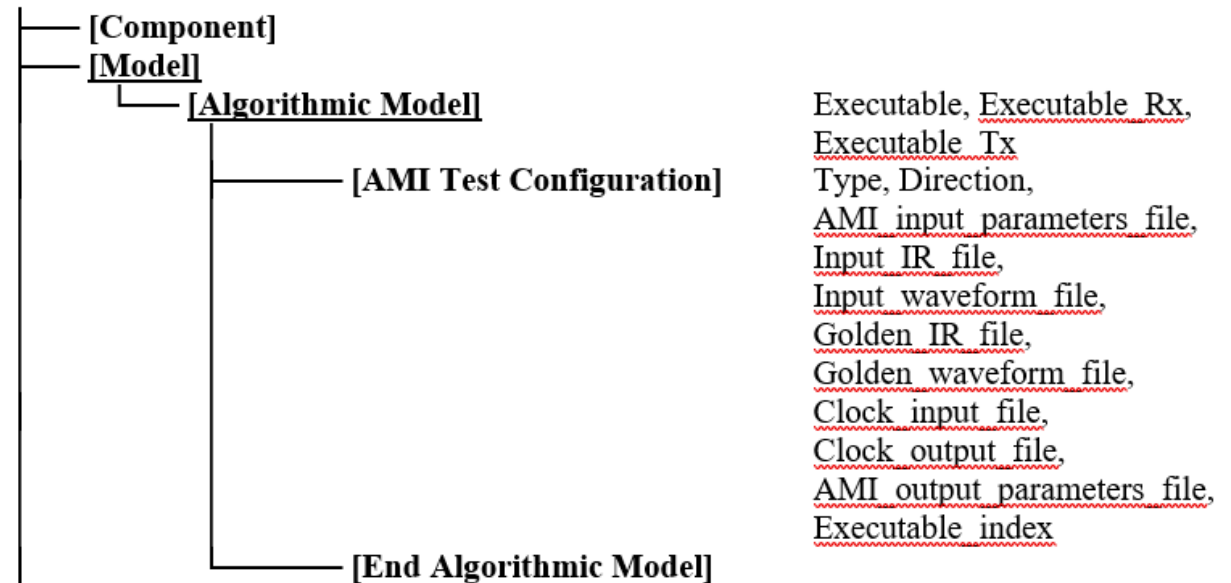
[Component]
[Model]
[Algorithmic Model]
Executable, Executable_Rx, Executable_Tx
[AMI Test Configuration]
Type, Direction, AMI_input_parameters_file, Input_IR_file, Input_waveform_file, Golden_IR_file, Golden_waveform_file, Clock_input_file, Clock_output_file, AMI_output_parameters_file, Executable_index
[End Algorithmic Model]